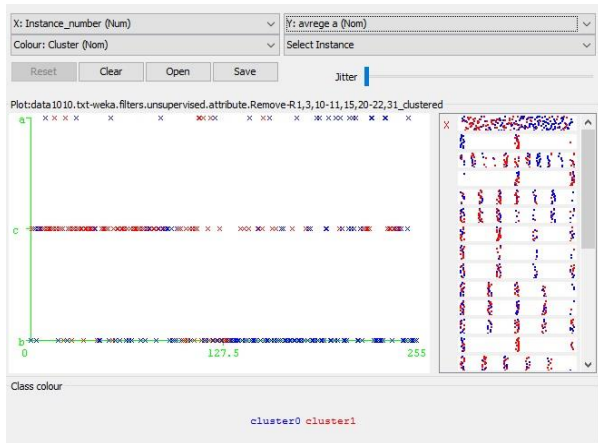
X: Instance_number (Num)
Y: avrege a (Nom)
Colour: Cluster (Nom)
Select Instance
Reset
Clear
Open
Save
Jitter
Plot:data1010.txt-weka.filters.unsupervised.attribute.Remove-R1,3,10-11,15,20-22,31_clustered
a
c
b
0
127.5
255
X
Class colour
cluster0 cluster1